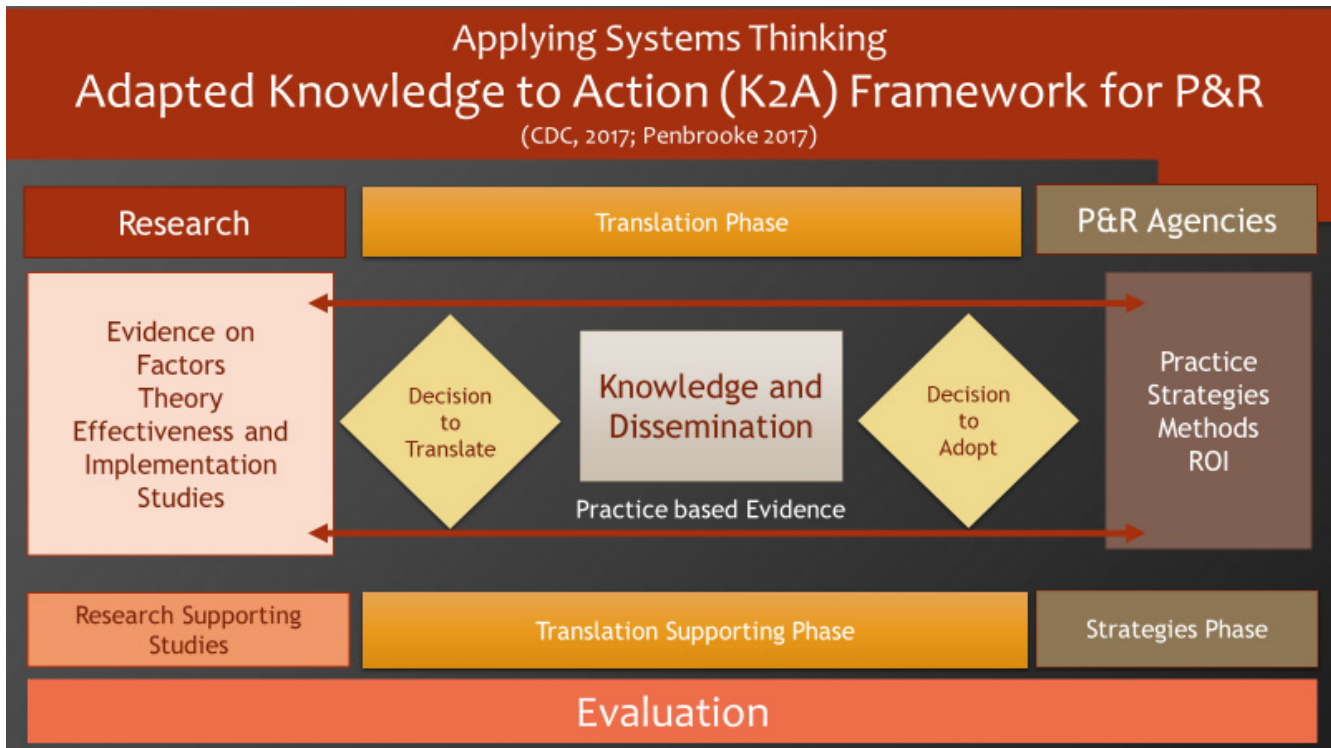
Applying Systems Thinking
Adapted Knowledge to Action (K2A) Framework for P&R
(CDC, 2017; Penbrooke 2017)

Research

Translation Phase

P&R Agencies

Evidence on Factors Theory Effectiveness and Implementation Studies

Decision to Translate

Knowledge and Dissemination

Decision to Adopt

Practice Strategies Methods ROI

Practice based Evidence

Research Supporting Studies

Translation Supporting Phase

Strategies Phase

Evaluation